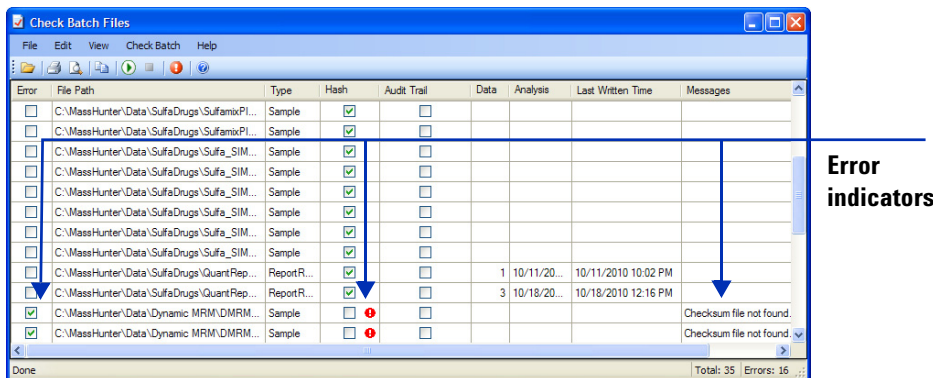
Check Batch Files

File Edit View Check Batch Help

| Error | File Path | Type | Hash | Audit Trail | Data | Analysis | Last Written Time | Messages |
|---|---|---|---|---|---|---|---|---|
| | C:\MassHunter\Data\SulfaDrugs\SulfamixPl... | Sample | | | | | | |
| | C:\MassHunter\Data\SulfaDrugs\SulfamixPl... | Sample | | | | | | |
| | C:\MassHunter\Data\SulfaDrugs\Sulfa_SIM... | Sample | | | | | | |
| | C:\MassHunter\Data\SulfaDrugs\Sulfa_SIM... | Sample | | | | | | |
| | C:\MassHunter\Data\SulfaDrugs\Sulfa_SIM... | Sample | | | | | | |
| | C:\MassHunter\Data\SulfaDrugs\Sulfa_SIM... | Sample | | | | | | |
| | C:\MassHunter\Data\SulfaDrugs\Sulfa_SIM... | Sample | | | | | | |
| | C:\MassHunter\Data\SulfaDrugs\Sulfa_SIM... | Sample | | | | | | |
| | C:\MassHunter\Data\SulfaDrugs\QuantRep... | ReportR... | | | 1 | 10/11/20... | 10/11/2010 10:02 PM | |
| | C:\MassHunter\Data\SulfaDrugs\QuantRep... | ReportR... | | | 3 | 10/18/20... | 10/18/2010 12:16 PM | |
| | C:\MassHunter\Data\Dynamic MRM\DMRM... | Sample | | | | | | Checksum file not found. |
| | C:\MassHunter\Data\Dynamic MRM\DMRM... | Sample | | | | | | Checksum file not found. |

Done Total: 35 Errors: 16

Error indicators